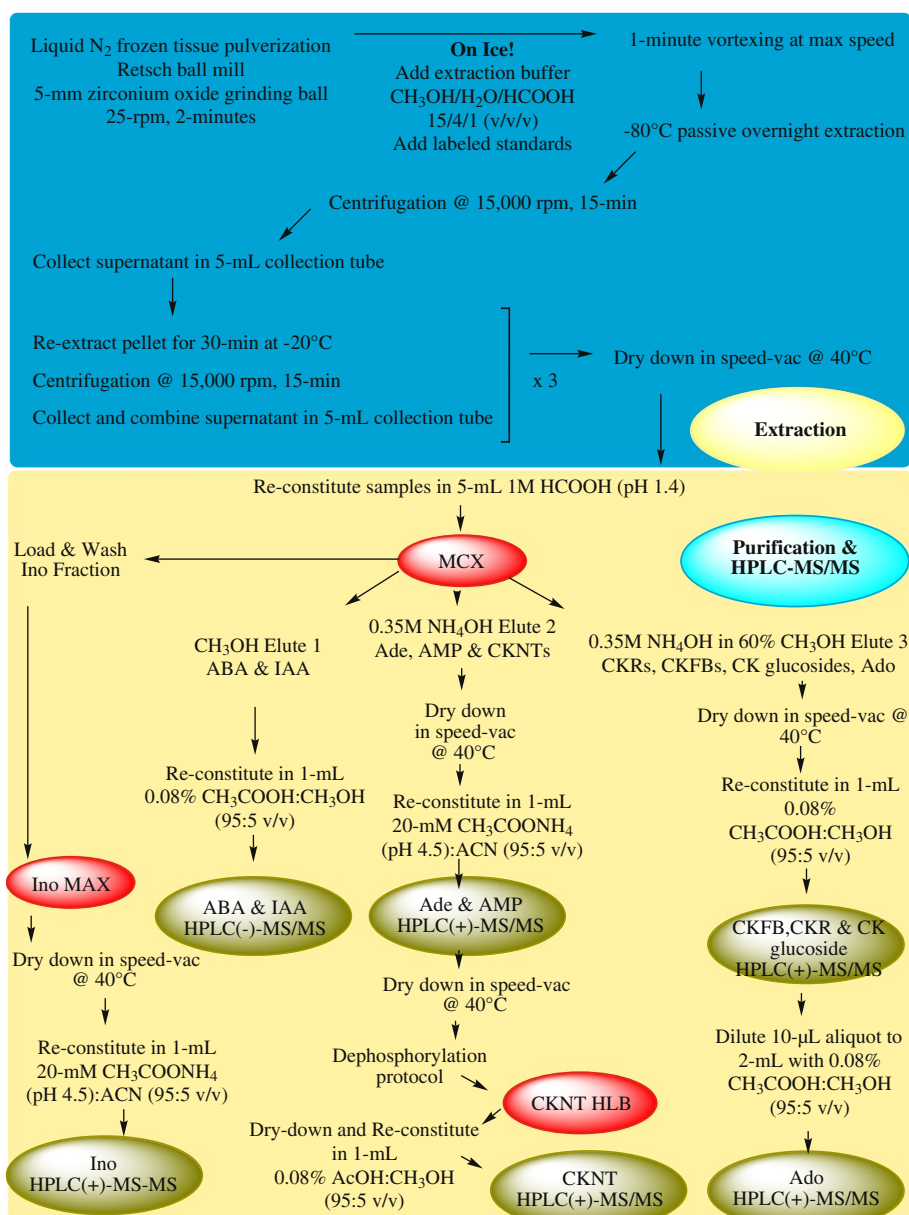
Liquid $N_2$ frozen tissue pulverization
Retsch ball mill
5-mm zirconium oxide grinding ball
25-rpm, 2-minutes

On Ice!
Add extraction buffer
$CH_3OH/H_2O/HCOOH$
15/4/1 (v/v/v)
Add labeled standards

1-minute vortexing at max speed

-80°C passive overnight extraction

Centrifugation @ 15,000 rpm, 15-min

Collect supernatant in 5-mL collection tube

Re-extract pellet for 30-min at -20°C
Centrifugation @ 15,000 rpm, 15-min
Collect and combine supernatant in 5-mL collection tube

x 3

Dry down in speed-vac @ 40°C

Extraction

Re-constitute samples in 5-mL 1M HCOOH (pH 1.4)

Load & Wash
Ino Fraction

MCX

Purification &
HPLC-MS/MS

$CH_3OH$ Elute 1
ABA & IAA

0.35M $NH_4OH$ Elute 2
Ade, AMP & CKNTs

0.35M $NH_4OH$ in 60% $CH_3OH$ Elute 3
CKRs, CKFBs, CK glucosides, Ado

Dry down
in speed-vac
@ 40°C

Dry down in speed-vac @
40°C

Re-constitute in 1-mL
0.08% $CH_3COOH:CH_3OH$
(95:5 v/v)

Re-constitute in 1-mL
20-mM $CH_3COONH_4$
(pH 4.5):ACN (95:5 v/v)

Re-constitute in 1-mL
0.08%
$CH_3COOH:CH_3OH$
(95:5 v/v)

Ino MAX

ABA & IAA
HPLC(-)-MS/MS

Ade & AMP
HPLC(+)-MS/MS

CKFB,CKR & CK
glucoside
HPLC(+)-MS/MS

Dry down in speed-vac
@ 40°C

Dry down in speed-vac
@ 40°C

Re-constitute in 1-mL
20-mM $CH_3COONH_4$
(pH 4.5):ACN (95:5 v/v)

Dephosphorylation
protocol

CKNT HLB

Dilute 10-μL aliquot to
2-mL with 0.08%
$CH_3COOH:CH_3OH$
(95:5 v/v)

Dry-down and Re-constitute
in 1-mL
0.08% AcOH:$CH_3OH$
(95:5 v/v)

Ino
HPLC(+)-MS-MS

CKNT
HPLC(+)-MS/MS

Ado
HPLC(+)-MS/MS